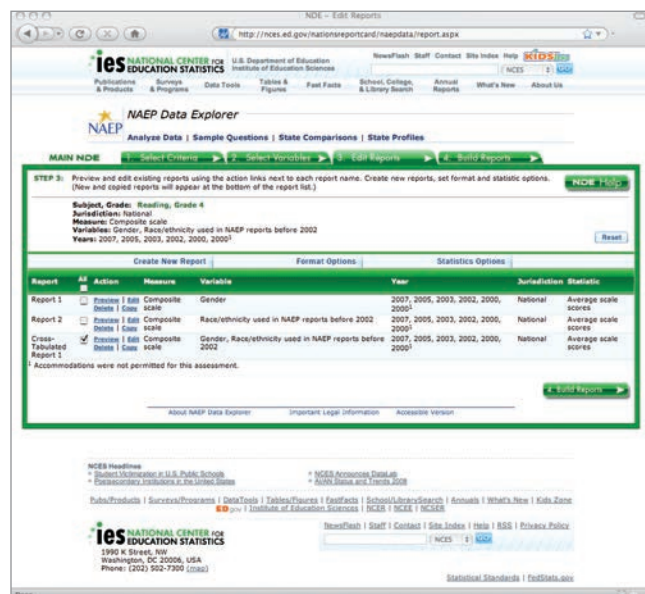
NDE – Edit Reports

http://nces.ed.gov/nationsreportcard/naepdata/report.aspx

ies NATIONAL CENTER FOR EDUCATION STATISTICS U.S. Department of Education Institute of Education Sciences

NewsFlash | Staff | Contact | Site Index | Help | KIDS Zone

NCES

Publications & Products | Surveys & Programs | Data Tools | Tables & Figures | Fast Facts | School, College, & Library Search | Annual Reports | What's New | About Us

NAEP Data Explorer

Analyze Data | Sample Questions | State Comparisons | State Profiles

MAIN NDE | 1. Select Criteria | 2. Select Variables | 3. Edit Reports | 4. Build Reports

STEP 3: Preview and edit existing reports using the action links next to each report name. Create new reports, set format and statistic options. (New and copied reports will appear at the bottom of the report list.)

NDE Help

Subject, Grade: Reading, Grade 4
Jurisdiction: National
Measure: Composite scale
Variables: Gender, Race/ethnicity used in NAEP reports before 2002
Years: 2007, 2005, 2003, 2002, 2000, 2000¹

Reset

Create New Report | Format Options | Statistics Options

| Report | All | Action | Measure | Variable | Year | Jurisdiction | Statistic |
|---|---|---|---|---|---|---|---|
| Report 1 | ☐ | Preview \| Edit Delete \| Copy | Composite scale | Gender | 2007, 2005, 2003, 2002, 2000, 2000¹ | National | Average scale scores |
| Report 2 | ☐ | Preview \| Edit Delete \| Copy | Composite scale | Race/ethnicity used in NAEP reports before 2002 | 2007, 2005, 2003, 2002, 2000, 2000¹ | National | Average scale scores |
| Cross-Tabulated Report 1 | ☑ | Preview \| Edit Delete \| Copy | Composite scale | Gender, Race/ethnicity used in NAEP reports before 2002 | 2007, 2005, 2003, 2002, 2000, 2000¹ | National | Average scale scores |

¹ Accommodations were not permitted for this assessment.

4. Build Reports

About NAEP Data Explorer | Important Legal Information | Accessible Version

NCES Headlines
Student Victimization in U.S. Public Schools
Postsecondary Institutions in the United States
NCES Announces DataLab
AI/AN Status and Trends 2008

Pubs/Products | Surveys/Programs | DataTools | Tables/Figures | FastFacts | School/LibrarySearch | Annuals | What's New | Kids Zone
ED.gov | Institute of Education Sciences | NCER | NCEE | NCSER

ies NATIONAL CENTER FOR EDUCATION STATISTICS
1990 K Street, NW
Washington, DC 20006, USA
Phone: (202) 502-7300 (map)

NewsFlash | Staff | Contact | Site Index | Help | RSS | Privacy Policy

NCES

Statistical Standards | FedStats.gov